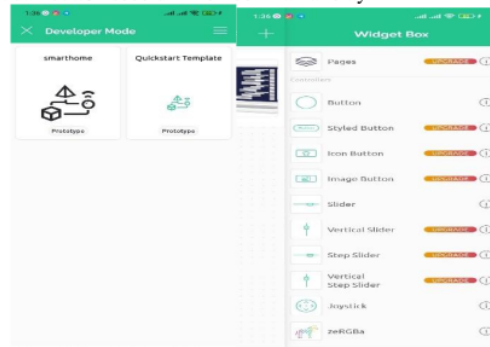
1:36

Developer Mode

smarthome

Prototype

Quickstart Template

Prototype

1:36

Widget Box

Pages

UPGRADE

Controllers

Button

Styled Button

UPGRADE

Icon Button

UPGRADE

Image Button

UPGRADE

Slider

Vertical Slider

UPGRADE

Step Slider

UPGRADE

Vertical Step Slider

UPGRADE

Joystick

zeRGBa